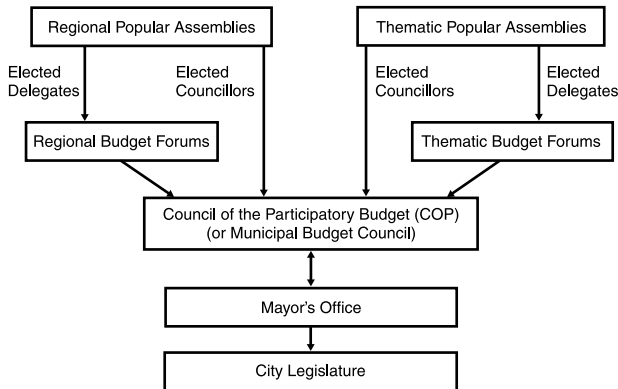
Regional Popular Assemblies

Thematic Popular Assemblies

Elected Delegates

Elected Councillors

Elected Councillors

Elected Delegates

Regional Budget Forums

Thematic Budget Forums

Council of the Participatory Budget (COP) (or Municipal Budget Council)

Mayor's Office

City Legislature